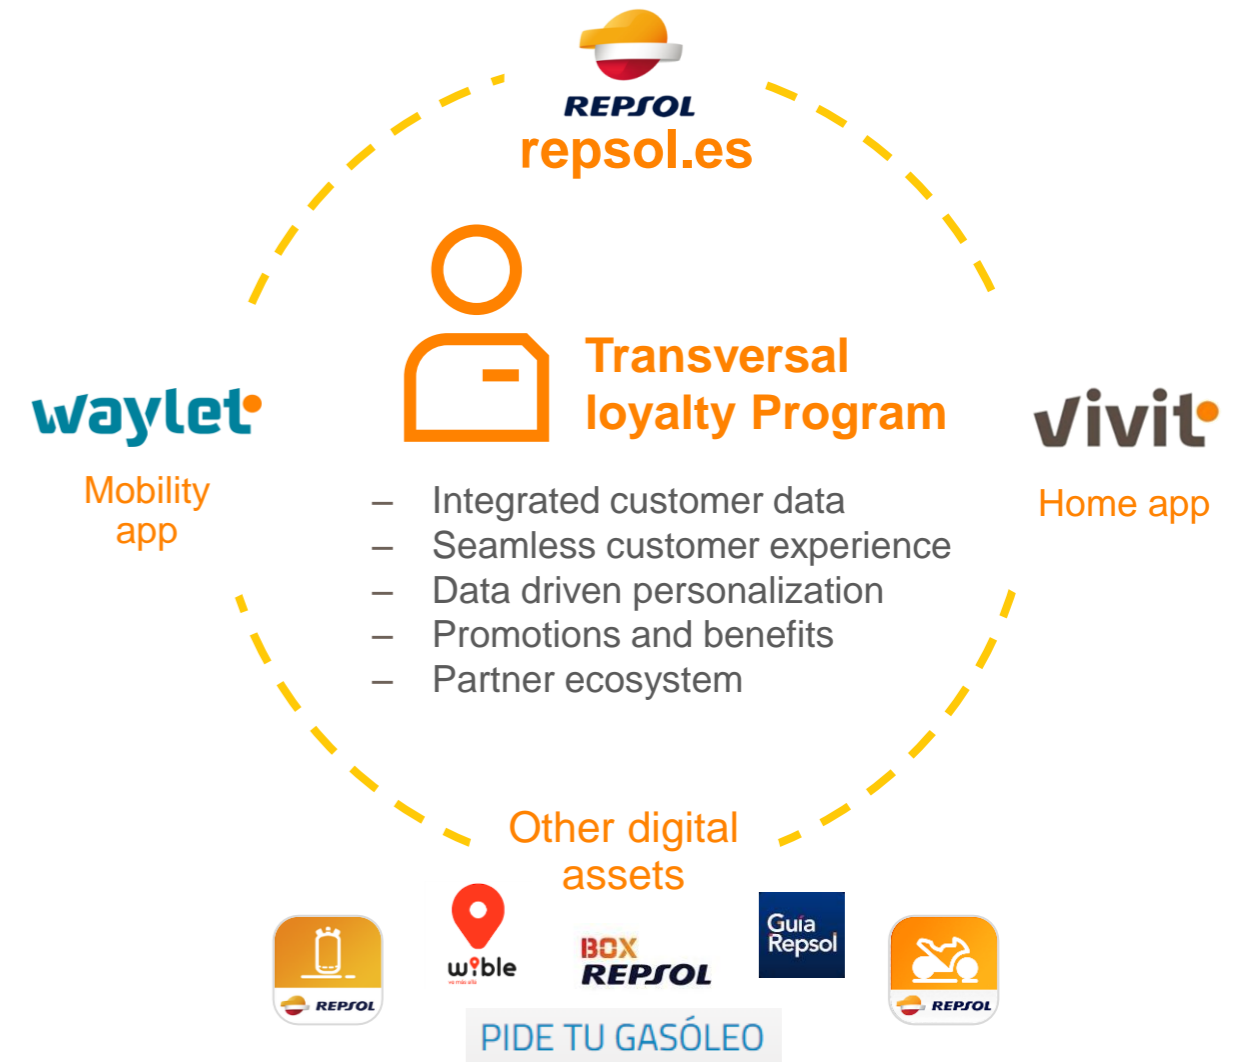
REPSOL
repsol.es

Transversal loyalty Program

– Integrated customer data
– Seamless customer experience
– Data driven personalization
– Promotions and benefits
– Partner ecosystem

waylet
Mobility app

vivit
Home app

Other digital assets

REPSOL

wible

BOX REPSOL

Guía Repsol

REPSOL

PIDE TU GASÓLEO